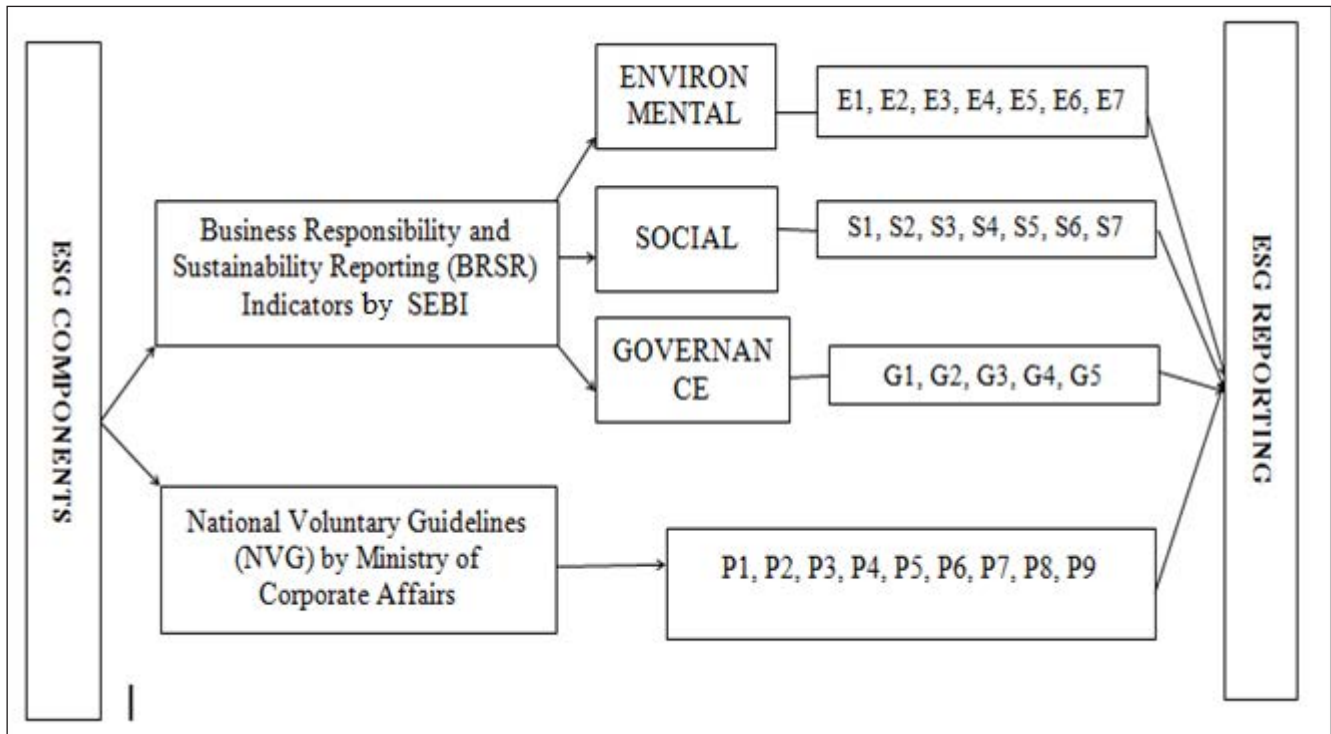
ESG COMPONENTS

Business Responsibility and Sustainability Reporting (BRSR) Indicators by SEBI

ENVIRON MENTAL

E1, E2, E3, E4, E5, E6, E7

SOCIAL

S1, S2, S3, S4, S5, S6, S7

GOVERNAN CE

G1, G2, G3, G4, G5

National Voluntary Guidelines (NVG) by Ministry of Corporate Affairs

P1, P2, P3, P4, P5, P6, P7, P8, P9

ESG REPORTING